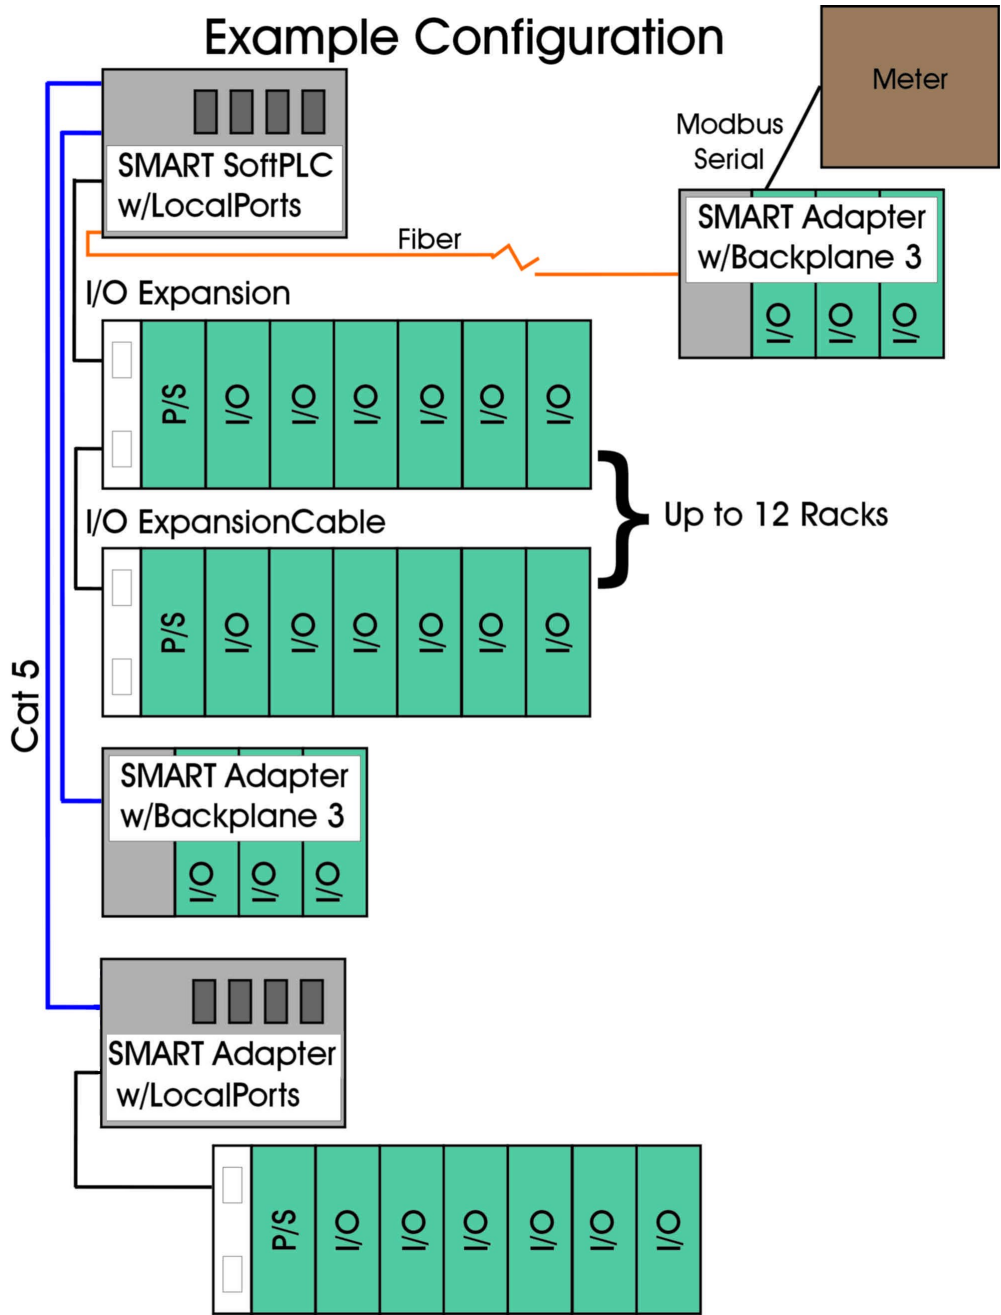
Example Configuration

SMART SoftPLC w/LocalPorts

Meter

Modbus Serial

SMART Adapter w/Backplane 3

I/O I/O I/O

Fiber

I/O Expansion

P/S I/O I/O I/O I/O I/O I/O

Up to 12 Racks

I/O ExpansionCable

P/S I/O I/O I/O I/O I/O I/O

Cat 5

SMART Adapter w/Backplane 3

I/O I/O I/O

SMART Adapter w/LocalPorts

P/S I/O I/O I/O I/O I/O I/O